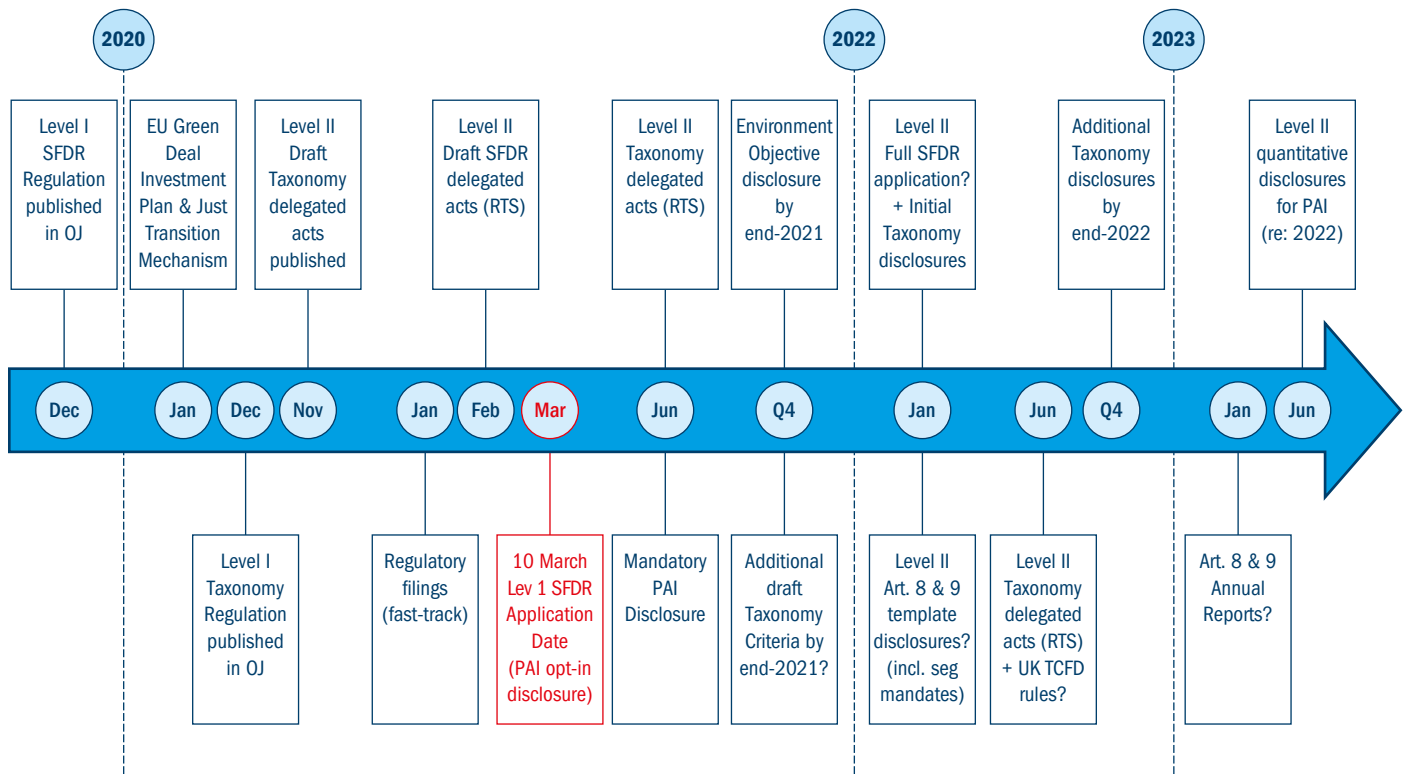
2020

2022

2023

Level I SFDR Regulation published in OJ

EU Green Deal Investment Plan & Just Transition Mechanism

Level II Draft Taxonomy delegated acts published

Level II Draft SFDR delegated acts (RTS)

Level II Taxonomy delegated acts (RTS)

Environment Objective disclosure by end-2021

Level II Full SFDR application? + Initial Taxonomy disclosures

Additional Taxonomy disclosures by end-2022

Level II quantitative disclosures for PAI (re: 2022)

Dec

Jan

Dec

Nov

Jan

Feb

Mar

Jun

Q4

Jan

Jun

Q4

Jan

Jun

Level I Taxonomy Regulation published in OJ

Regulatory filings (fast-track)

10 March Lev 1 SFDR Application Date (PAI opt-in disclosure)

Mandatory PAI Disclosure

Additional draft Taxonomy Criteria by end-2021?

Level II Art. 8 & 9 template disclosures? (incl. seg mandates)

Level II Taxonomy delegated acts (RTS) + UK TCFD rules?

Art. 8 & 9 Annual Reports?